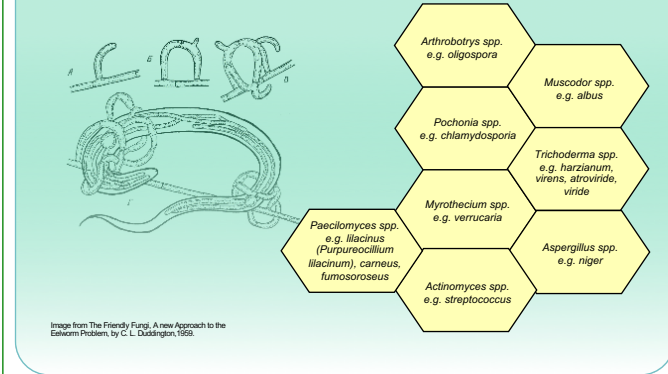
A
Б
В
Г

Arthrobotrys spp.
e.g. oligospora

Muscodor spp.
e.g. albus

Pochonia spp.
e.g. chlamydosporia

Trichoderma spp.
e.g. harzianum, virens, atroviride, viride

Myrothecium spp.
e.g. verrucaria

Paecilomyces spp.
e.g. lilacinus (Purpureocillium lilacinum), carneus, fumosoroseus

Aspergillus spp.
e.g. niger

Actinomyces spp.
e.g. streptococcus

Image from The Friendly Fungi, A new Approach to the Eelworm Problem, by C. L. Duddington,1959.